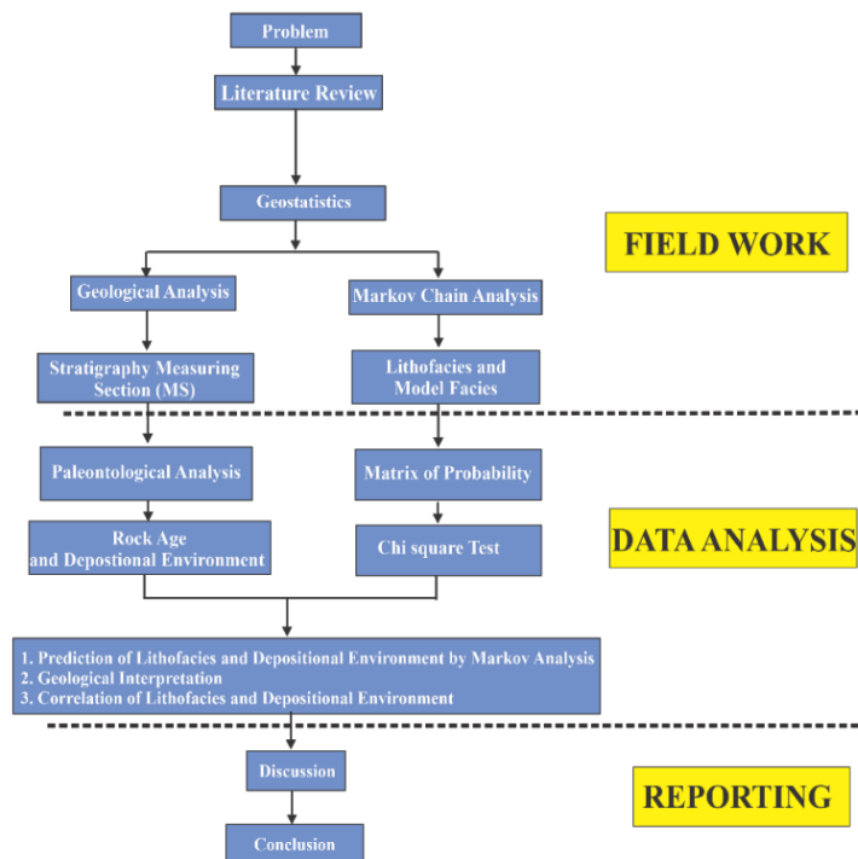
Problem

Literature Review

Geostatistics

FIELD WORK

Geological Analysis

Markov Chain Analysis

Stratigraphy Measuring Section (MS)

Lithofacies and Model Facies

Paleontological Analysis

Matrix of Probability

Rock Age and Depostional Environment

Chi square Test

DATA ANALYSIS

1. Prediction of Lithofacies and Depositional Environment by Markov Analysis
2. Geological Interpretation
3. Correlation of Lithofacies and Depositional Environment

Discussion

REPORTING

Conclusion